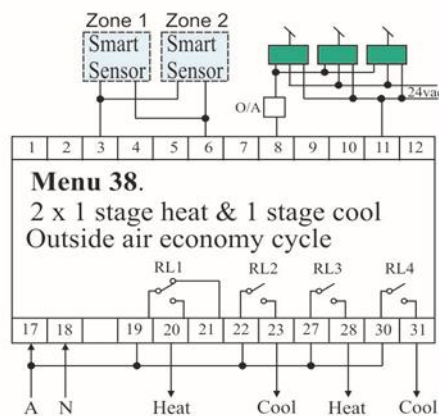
Zone 1 Smart Sensor
Zone 2 Smart Sensor

O/A

24vac

| 1 | 2 | 3 | 4 | 5 | 6 | 7 | 8 | 9 | 10 | 11 | 12 |
|---|---|---|---|---|---|---|---|---|---|---|---|

Menu 38.

2 x 1 stage heat & 1 stage cool

Outside air economy cycle

RL1 RL2 RL3 RL4

| 17 | 18 | | 19 | 20 | 21 | 22 | 23 | 27 | 28 | 30 | 31 |
|---|---|---|---|---|---|---|---|---|---|---|---|

A N Heat Cool Heat Cool